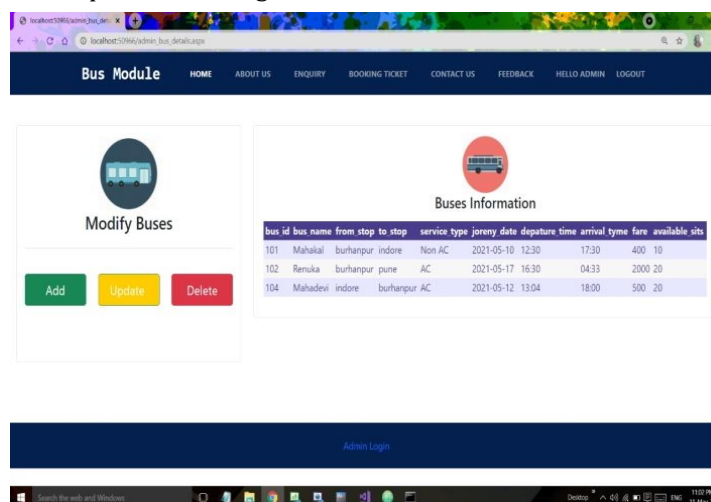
localhost:50966/admin_bus_deta ×

localhost:50966/admin_bus_details.aspx

Bus Module HOME ABOUT US ENQUIRY BOOKING TICKET CONTACT US FEEDBACK HELLO ADMIN LOGOUT

Modify Buses

Add Update Delete

Buses Information

| bus id | bus name | from stop | to stop | service type | joreny date | depature time | arrival tyme | fare | available sits |
|---|---|---|---|---|---|---|---|---|---|
| 101 | Mahakal | burhanpur | indore | Non AC | 2021-05-10 | 12:30 | 17:30 | 400 | 10 |
| 102 | Renuka | burhanpur | pune | AC | 2021-05-17 | 16:30 | 04:33 | 2000 | 20 |
| 104 | Mahadevi | indore | burhanpur | AC | 2021-05-12 | 13:04 | 18:00 | 500 | 20 |

Admin Login

Search the web and Windows

Desktop ENG 11:02 PM